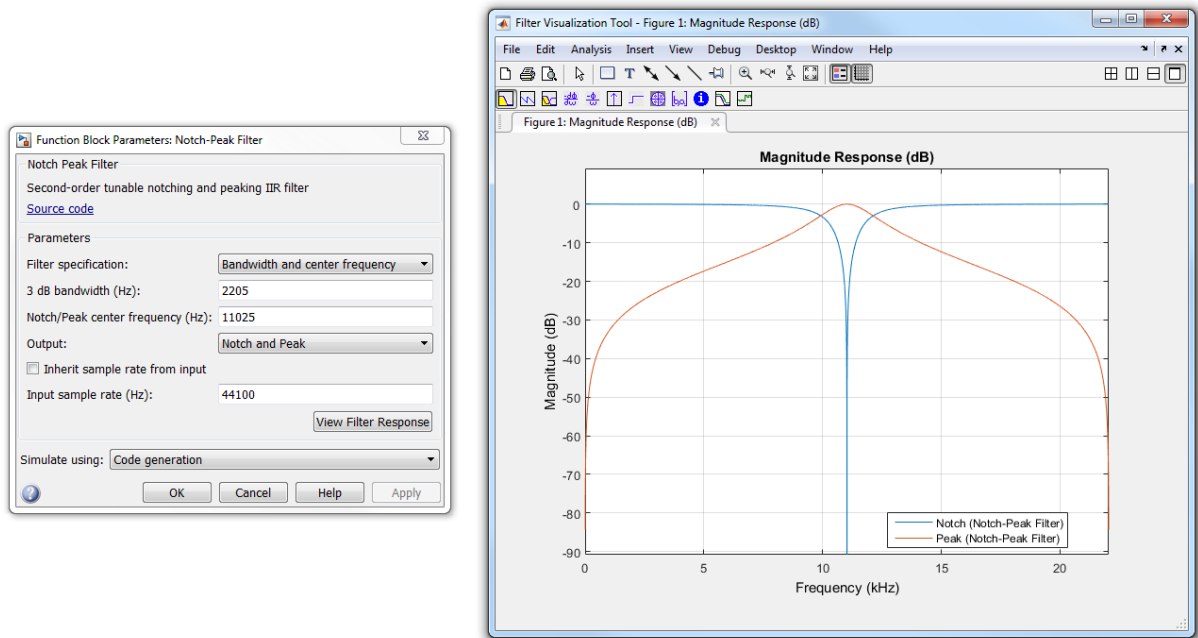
Function Block Parameters: Notch-Peak Filter

Notch Peak Filter

Second-order tunable notching and peaking IIR filter

Source code

Parameters

Filter specification: Bandwidth and center frequency

3 dB bandwidth (Hz): 2205

Notch/Peak center frequency (Hz): 11025

Output: Notch and Peak

Inherit sample rate from input

Input sample rate (Hz): 44100

View Filter Response

Simulate using: Code generation

OK Cancel Help Apply

Filter Visualization Tool - Figure 1: Magnitude Response (dB)

File Edit Analysis Insert View Debug Desktop Window Help

Figure 1: Magnitude Response (dB)

Magnitude Response (dB)

Magnitude (dB)

0
-10
-20
-30
-40
-50
-60
-70
-80
-90

0 5 10 15 20

Frequency (kHz)

Notch (Notch-Peak Filter)
Peak (Notch-Peak Filter)